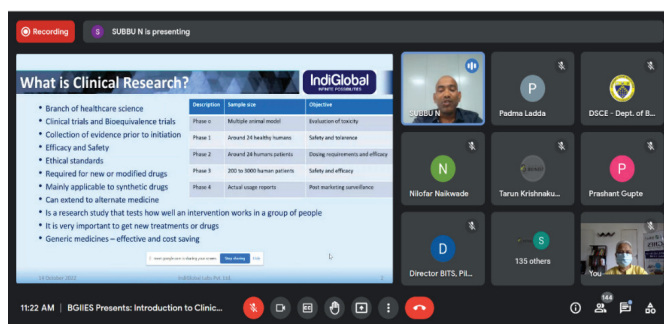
Recording

S SUBBU N is presenting

What is Clinical Research?

IndiGlobal
INFINITE POSSIBILITIES

• Branch of healthcare science
• Clinical trials and Bioequivalence trials
• Collection of evidence prior to initiation
• Efficacy and Safety
• Ethical standards
• Required for new or modified drugs
• Mainly applicable to synthetic drugs
• Can extend to alternate medicine
• Is a research study that tests how well an intervention works in a group of people
• It is very important to get new treatments or drugs
• Generic medicines – effective and cost saving

| Description | Sample size | Objective |
|---|---|---|
| Phase o | Multiple animal model | Evaluation of toxicity |
| Phase 1 | Around 24 healthy humans | Safety and tolerence |
| Phase 2 | Around 24 humans patients | Dosing requirements and efficacy |
| Phase 3 | 200 to 3000 human patients | Safety and efficacy |
| Phase 4 | Actual usage reports | Post marketing surveillance |

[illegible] is sharing your screen. Stop sharing Hide

24 October 2021 IndiGlobal Labs Pvt. Ltd.

SUBBU N

P
Padma Ladda

DSCE - Dept. of B...

N
Nilofar Naikwade

Tarun Krishnaku...

P
Prashant Gupte

D
Director BITS, Pil...

S
135 others

You

11:22 AM | BGIIES Presents: Introduction to Clinic...

144